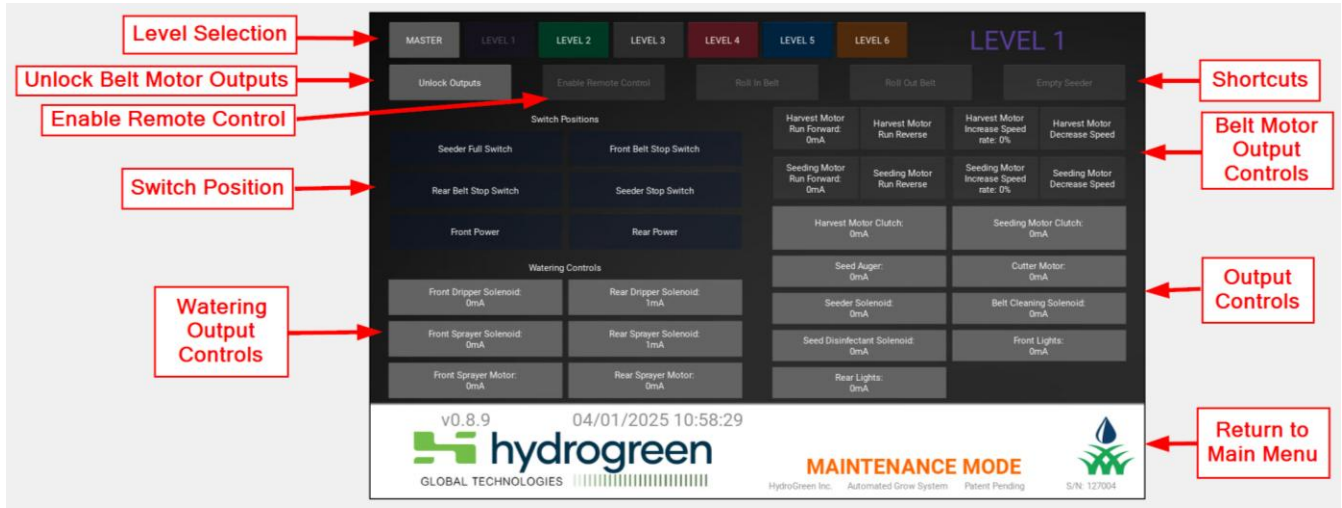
Level Selection

Unlock Belt Motor Outputs

Enable Remote Control

Switch Position

Watering Output Controls

MASTER LEVEL 1 LEVEL 2 LEVEL 3 LEVEL 4 LEVEL 5 LEVEL 6

LEVEL 1

Unlock Outputs

Enable Remote Control

Roll In Belt

Roll Out Belt

Empty Seeder

Switch Positions

Seeder Full Switch

Front Belt Stop Switch

Rear Belt Stop Switch

Seeder Stop Switch

Front Power

Rear Power

Watering Controls

Front Dripper Solenoid: 0mA

Rear Dripper Solenoid: 1mA

Front Sprayer Solenoid: 0mA

Rear Sprayer Solenoid: 1mA

Front Sprayer Motor: 0mA

Rear Sprayer Motor: 0mA

Harvest Motor Run Forward: 0mA

Harvest Motor Run Reverse

Harvest Motor Increase Speed rate: 0%

Harvest Motor Decrease Speed

Seeding Motor Run Forward: 0mA

Seeding Motor Run Reverse

Seeding Motor Increase Speed rate: 0%

Seeding Motor Decrease Speed

Harvest Motor Clutch: 0mA

Seeding Motor Clutch: 0mA

Seed Auger: 0mA

Cutter Motor: 0mA

Seeder Solenoid: 0mA

Belt Cleaning Solenoid: 0mA

Seed Disinfectant Solenoid: 0mA

Front Lights: 0mA

Rear Lights: 0mA

v0.8.9

04/01/2025 10:58:29

hydrogreen

GLOBAL TECHNOLOGIES

MAINTENANCE MODE

HydroGreen Inc. Automated Grow System Patent Pending S/N: 127004

Shortcuts

Belt Motor Output Controls

Output Controls

Return to Main Menu